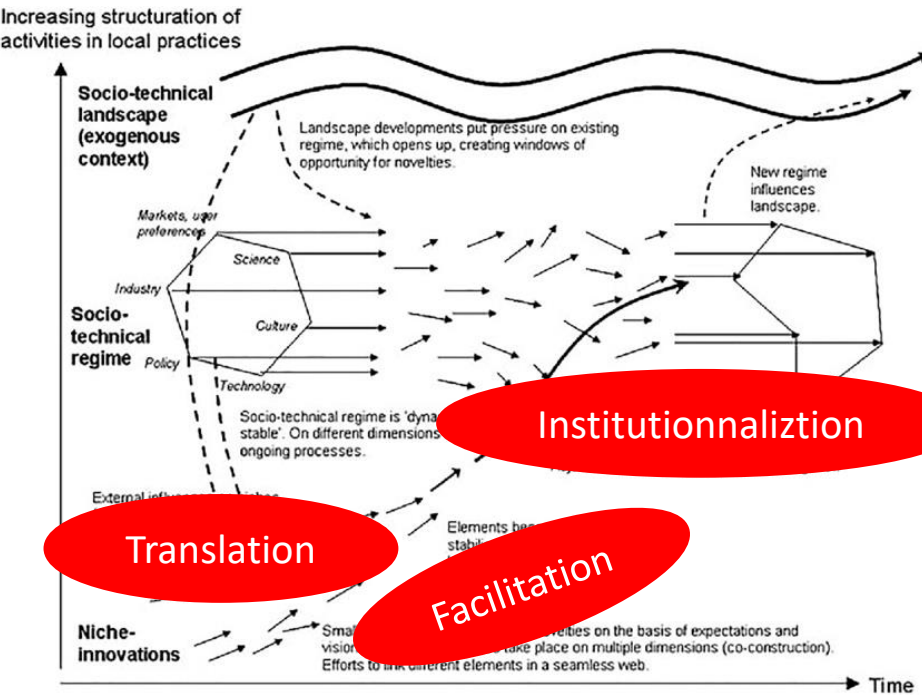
Increasing structuration of activities in local practices

Socio-technical landscape (exogenous context)

Landscape developments put pressure on existing regime, which opens up, creating windows of opportunity for novelties.

New regime influences landscape.

Markets, user preferences

Science

Industry

Socio-technical regime

Culture

Policy

Technology

Socio-technical regime is 'dyna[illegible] stable'. On different dimensions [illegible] ongoing processes.

Institutionnaliztion

External influ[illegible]

Translation

Elements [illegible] stabi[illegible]

Facilitation

Niche-innovations

Smal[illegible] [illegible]velties on the basis of expectations and visio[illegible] take place on multiple dimensions (co-construction). Efforts to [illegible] different elements in a seamless web.

Time